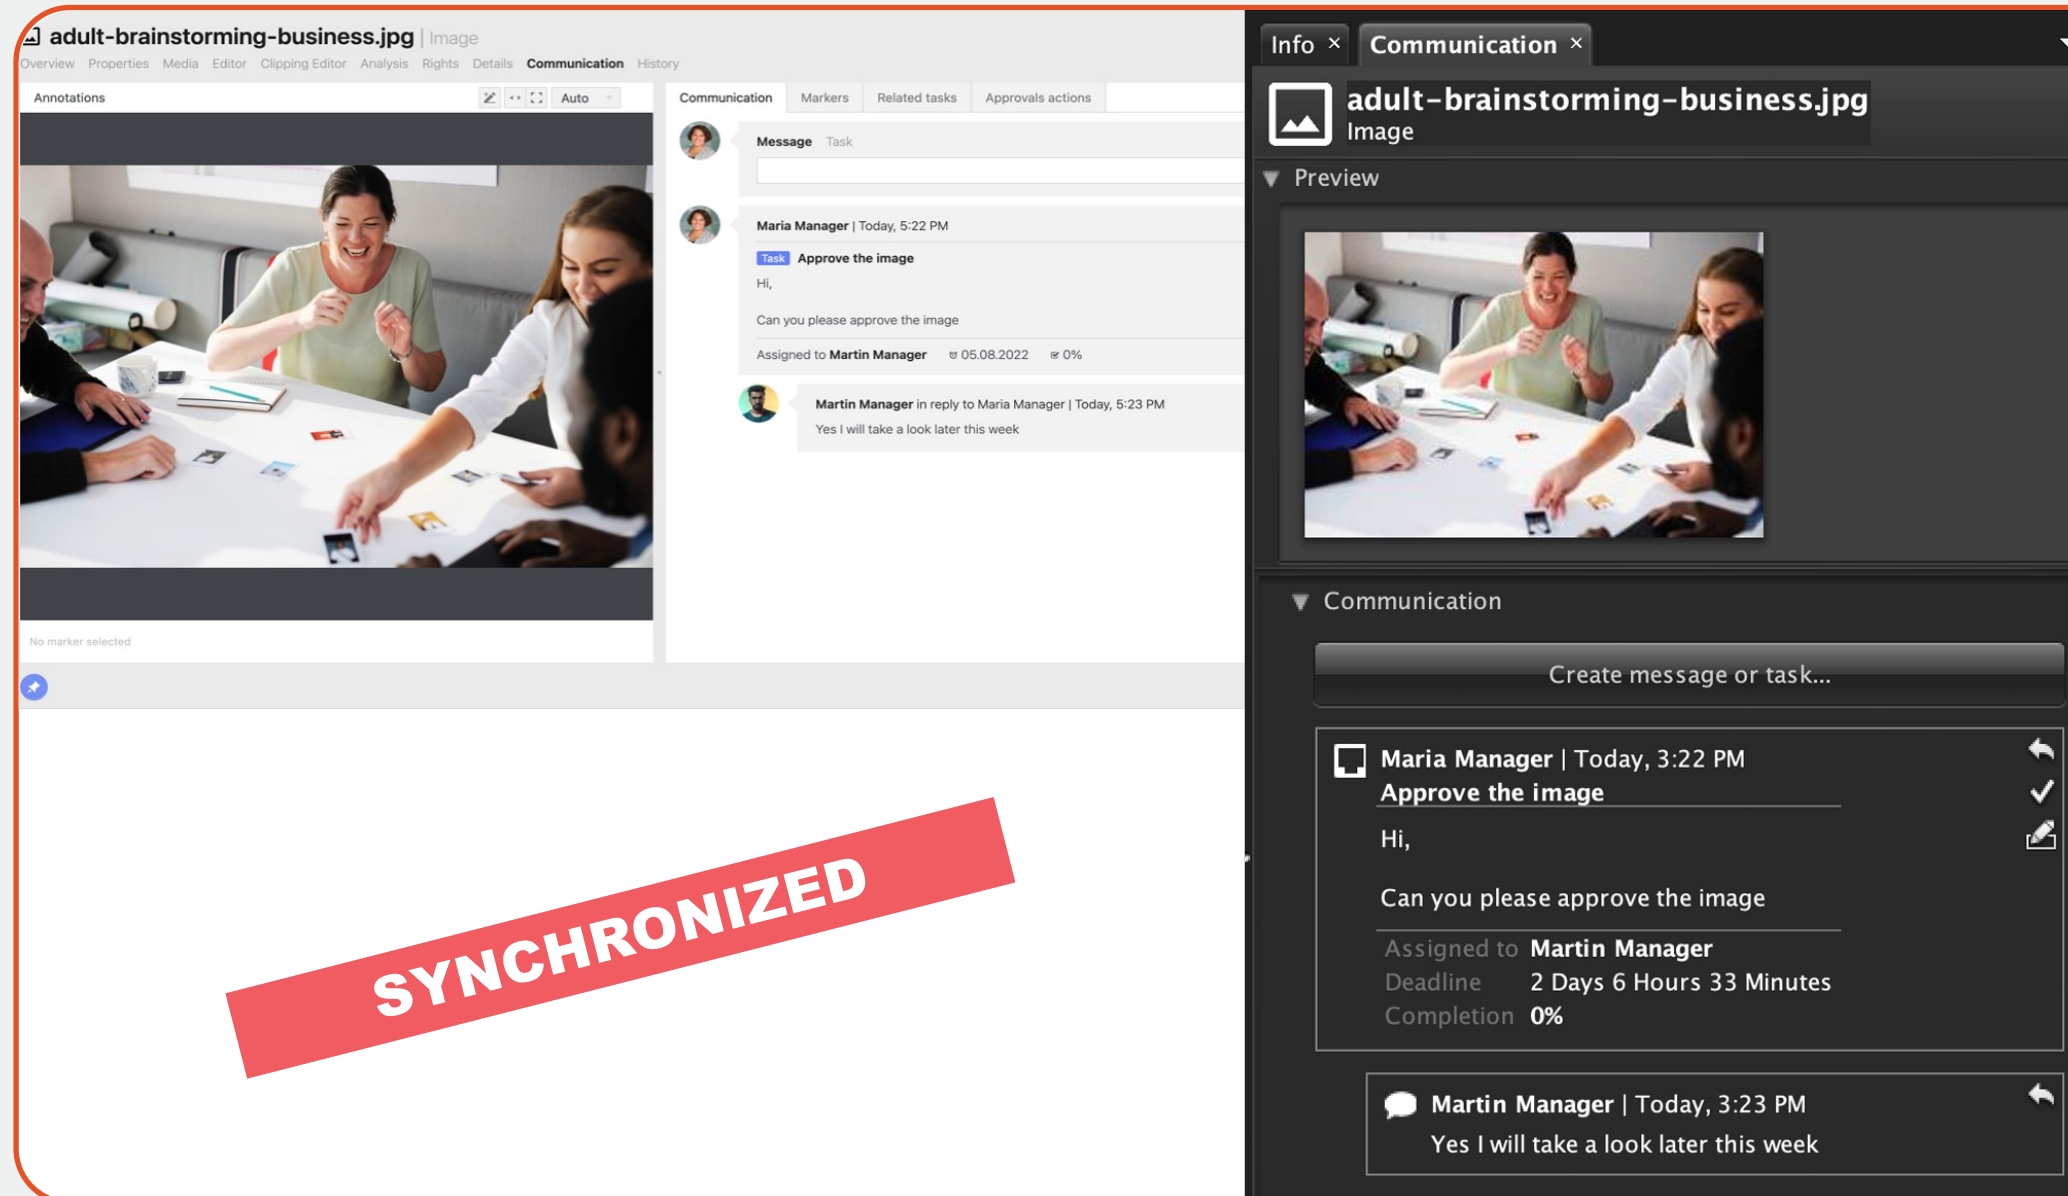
adult-brainstorming-business.jpg | Image

Overview Properties Media Editor Clipping Editor Analysis Rights Details Communication History

Annotations Auto

No marker selected

Communication Markers Related tasks Approvals actions

Message Task

Maria Manager | Today, 5:22 PM

Task Approve the image

Hi,

Can you please approve the image

Assigned to Martin Manager 05.08.2022 0%

Martin Manager in reply to Maria Manager | Today, 5:23 PM

Yes I will take a look later this week

SYNCHRONIZED

Info × Communication ×

adult-brainstorming-business.jpg
Image

Preview

Communication

Create message or task...

Maria Manager | Today, 3:22 PM
Approve the image

Hi,

Can you please approve the image

Assigned to Martin Manager
Deadline 2 Days 6 Hours 33 Minutes
Completion 0%

Martin Manager | Today, 3:23 PM
Yes I will take a look later this week